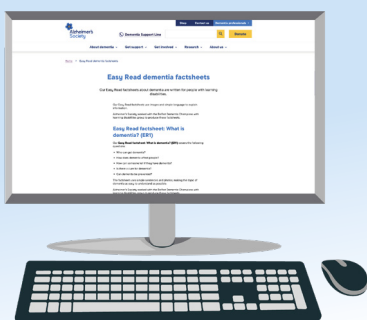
Shop Contact us Dementia professionals

Alzheimer's Society

Dementia Support Line

Donate

About dementia Get support Get involved Research About us

Home > Easy Read dementia factsheets

Easy Read dementia factsheets

Our Easy Read factsheets about dementia are written for people with learning disabilities.

Easy Read factsheet: What is dementia? (ER1)

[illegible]